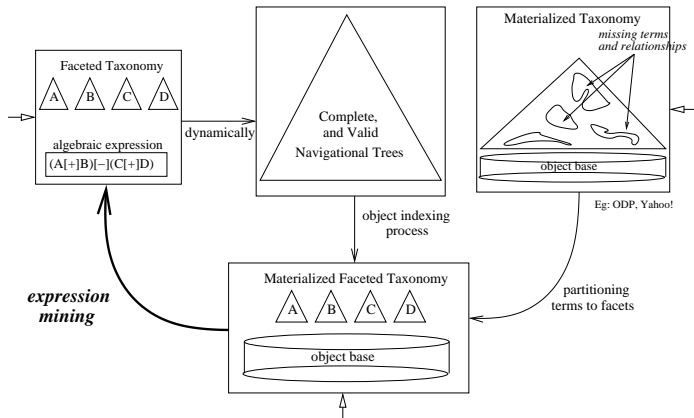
Faceted Taxonomy

A B C D

algebraic expression

(A[+]B)[−](C[+]D)

dynamically

Complete, and Valid Navigational Trees

Materialized Taxonomy

missing terms and relationships

object base

Eg: ODP, Yahoo!

object indexing process

partitioning terms to facets

expression mining

Materialized Faceted Taxonomy

A B C D

object base